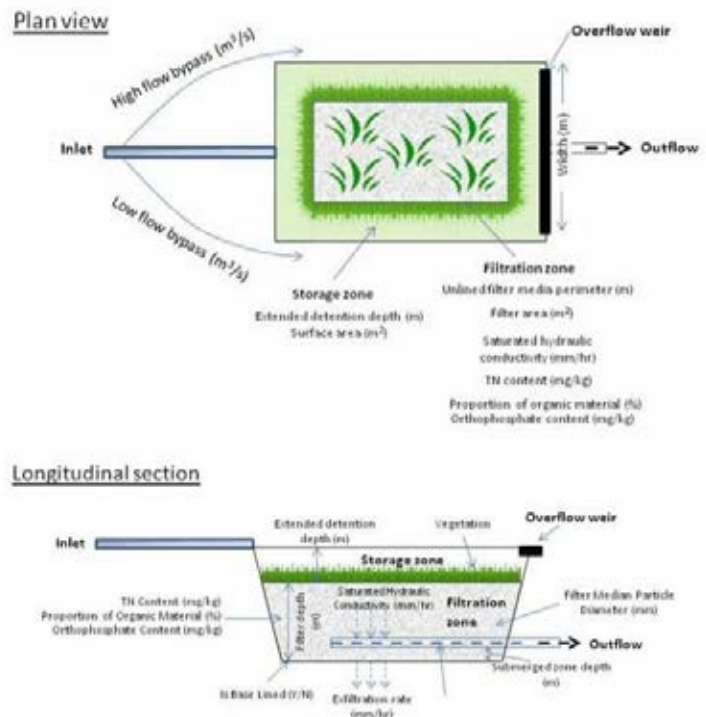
Plan view

Overflow weir

High flow bypass (m³/s)

Inlet

Width (m)

Outflow

Low flow bypass (m³/s)

Storage zone
Extended detention depth (m)
Surface area (m²)

Filtration zone
Unlined filter media perimeter (m)
Filter area (m²)
Saturated hydraulic conductivity (mm/hr)
TN content (mg/kg)
Proportion of organic material (%)
Orthophosphate content (mg/kg)

Longitudinal section

Inlet

Extended detention depth (m)

Vegetation

Overflow weir

Storage zone

TN Content (mg/kg)
Proportion of Organic Material (%)
Orthophosphate Content (mg/kg)

Filter depth (m)

Saturated Hydraulic Conductivity (mm/hr)

Filtration zone

Filter Median Particle Diameter (mm)

Outflow

Submerged zone depth (m)

Is Base Lined (Y/N)

Exfiltration rate (mm/hr)